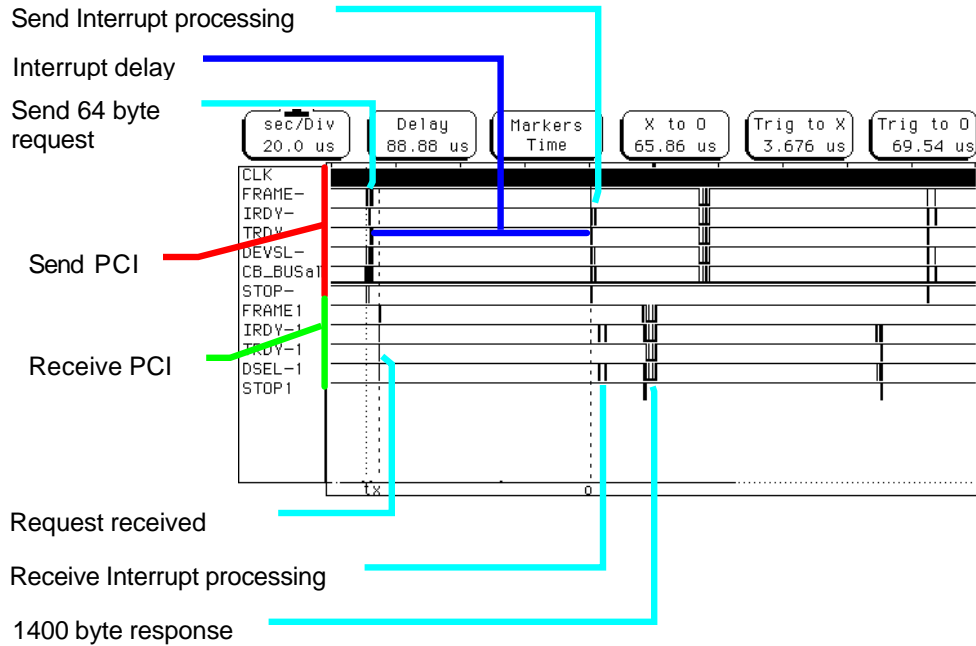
Send Interrupt processing

Interrupt delay

Send 64 byte request

sec/Div 20.0 us

Delay 88.88 us

Markers Time

X to O 65.86 us

Trig to X 3.676 us

Trig to O 69.54 us

CLK
FRAME-
IRDY-
TRDY-
DEVSL-
CB_BUSa1
STOP-
FRAME1
IRDY-1
TRDY-1
DSEL-1
STOP1

Send PCI

Receive PCI

tx

o

Request received

Receive Interrupt processing

1400 byte response